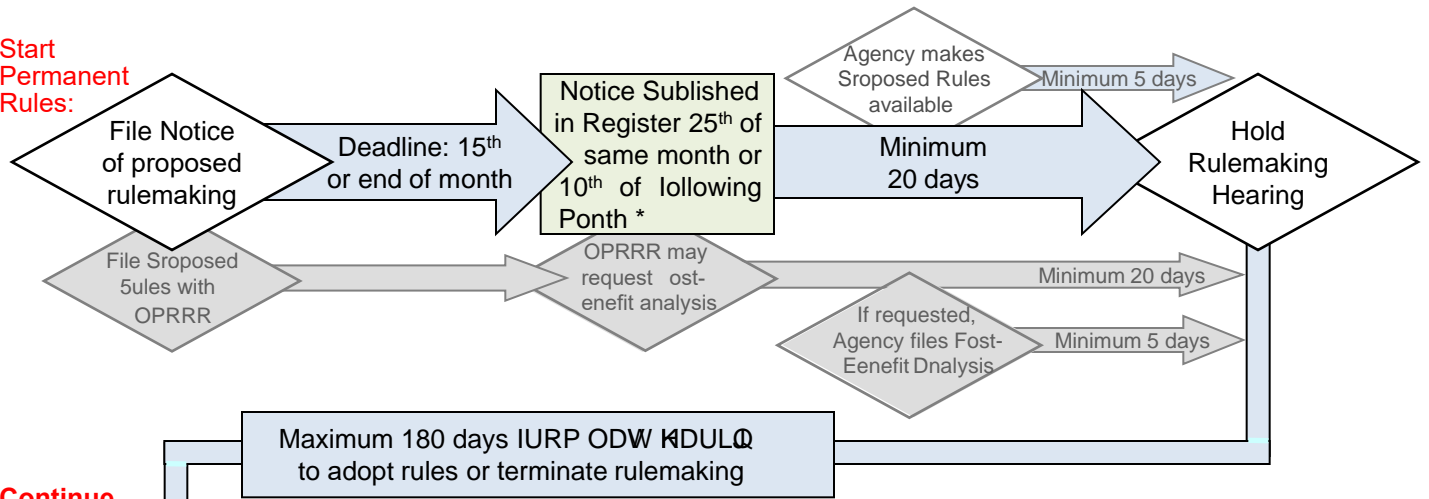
Start Permanent Rules:

File Notice of proposed rulemaking

Deadline: 15$^{th}$ or end of month

Notice Sublished in Register 25$^{th}$ of same month or 10$^{th}$ of Iollowing Ponth *

Agency makes Sroposed Rules available

Minimum 5 days

Minimum 20 days

Hold Rulemaking Hearing

File Sroposed 5ules with OPRRR

OPRRR may request ost-enefit analysis

Minimum 20 days

If requested, Agency files Fost-Eenefit Dnalysis

Minimum 5 days

Maximum 180 days IURP ODW KHDULQ to adopt rules or terminate rulemaking

Continue